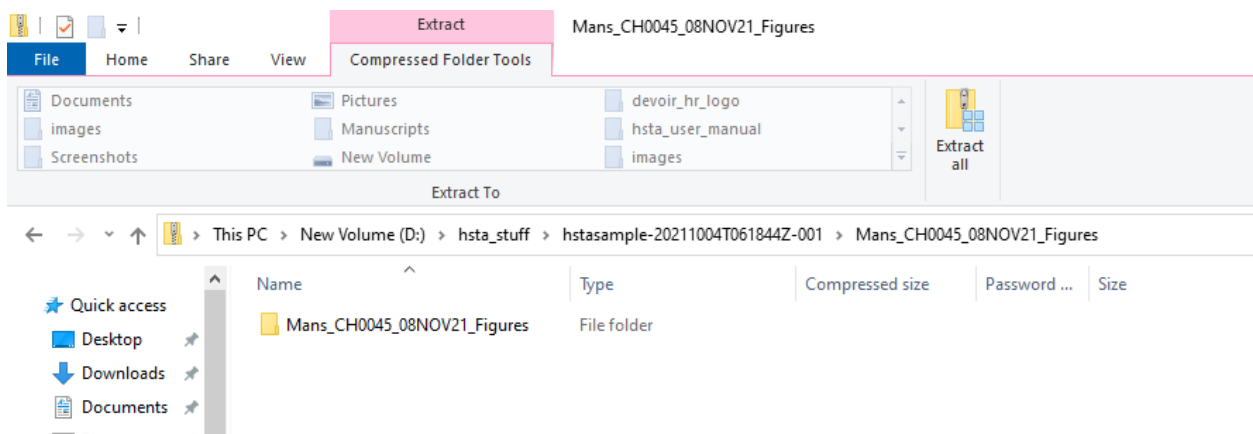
Extract
Mans_CH0045_08NOV21_Figures

File
Home
Share
View
Compressed Folder Tools

Documents
images
Screenshots
Pictures
Manuscripts
New Volume
devoir_hr_logo
hsta_user_manual
images

Extract all

Extract To

This PC > New Volume (D:) > hsta_stuff > hstasample-20211004T061844Z-001 > Mans_CH0045_08NOV21_Figures

Quick access
Desktop
Downloads
Documents

| Name | Type | Compressed size | Password ... | Size |
|---|---|---|---|---|
| Mans_CH0045_08NOV21_Figures | File folder | | | |